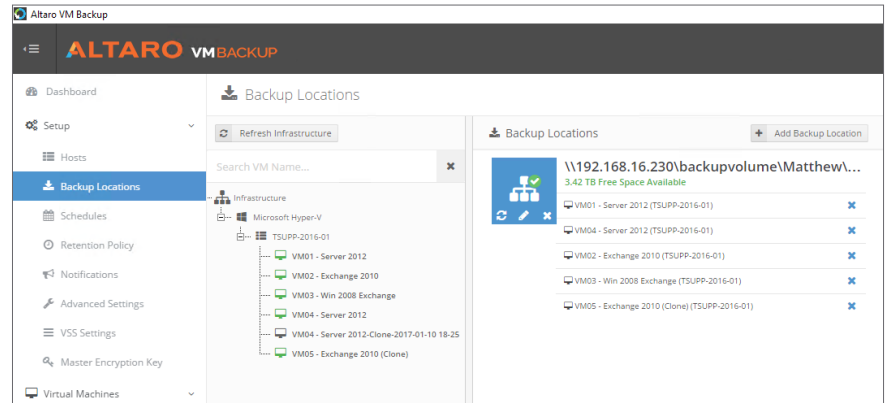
Altaro VM Backup

ALTARO VMBACKUP

Dashboard
Setup
Hosts
Backup Locations
Schedules
Retention Policy
Notifications
Advanced Settings
VSS Settings
Master Encryption Key
Virtual Machines

Backup Locations

Refresh Infrastructure

Search VM Name...

Infrastructure
Microsoft Hyper-V
TSUPP-2016-01
VM01 - Server 2012
VM02 - Exchange 2010
VM03 - Win 2008 Exchange
VM04 - Server 2012
VM04 - Server 2012-Clone-2017-01-10 18-25
VM05 - Exchange 2010 (Clone)

Backup Locations

Add Backup Location

\\192.168.16.230\backupvolume\Matthew\...
3.42 TB Free Space Available

VM01 - Server 2012 (TSUPP-2016-01)
VM04 - Server 2012 (TSUPP-2016-01)
VM02 - Exchange 2010 (TSUPP-2016-01)
VM03 - Win 2008 Exchange (TSUPP-2016-01)
VM05 - Exchange 2010 (Clone) (TSUPP-2016-01)